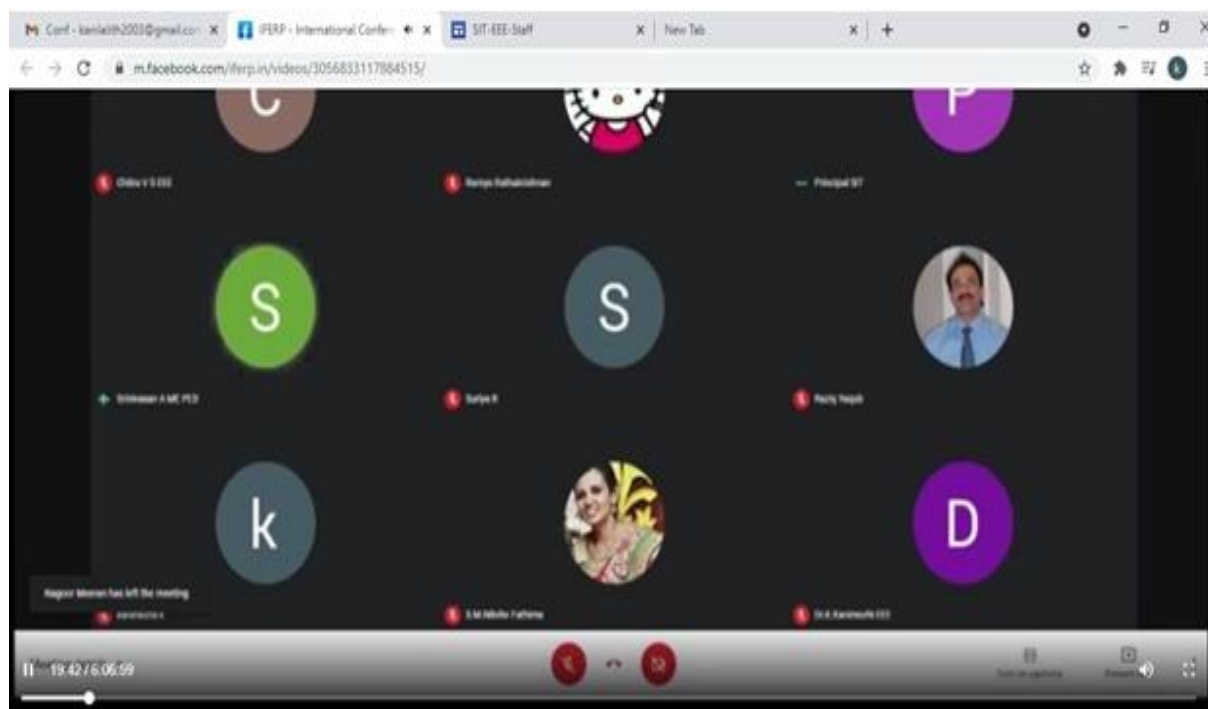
Conf - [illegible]@gmail.com ×
IFERP - International Confe ×
SIT-EEE-Staff ×
New Tab ×
+
m.facebook.com/iferp.in/videos/3056833117884515/

C
Chitra V S EEE
Ramya Rathakrishnan
P
Principal SIT
S
Srinivasan A ME PED
S
Sutya R
Raziq Yaqub
k
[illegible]
Nagoor Meeran has left the meeting
S M Nilofar Fathima
D
Dr K Karthik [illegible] EEE
19:42 / 6:06:59
Turn on captions
Present